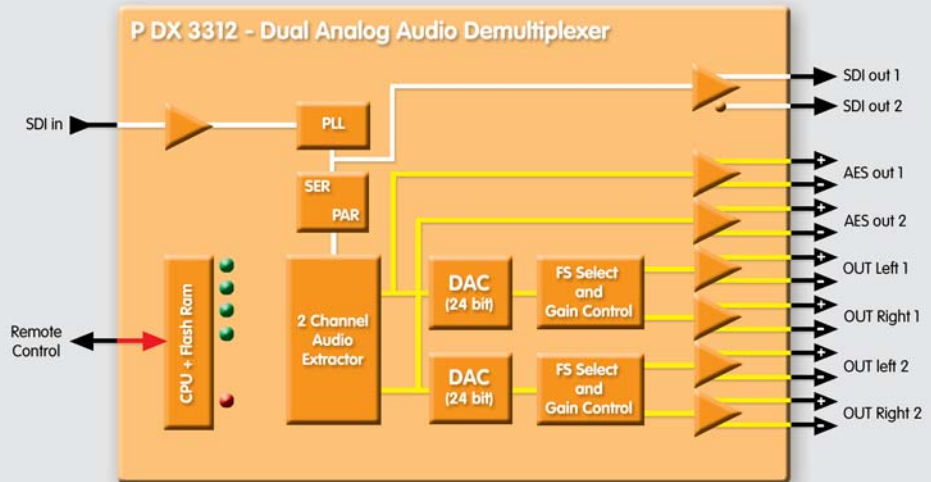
P DX 3312 - Dual Analog Audio Demultiplexer

SDI in

PLL

SER
PAR

CPU + Flash Ram

2 Channel Audio Extractor

DAC
(24 bit)

FS Select and Gain Control

DAC
(24 bit)

FS Select and Gain Control

Remote Control

SDI out 1
SDI out 2
AES out 1
AES out 2
OUT Left 1
OUT Right 1
OUT left 2
OUT Right 2